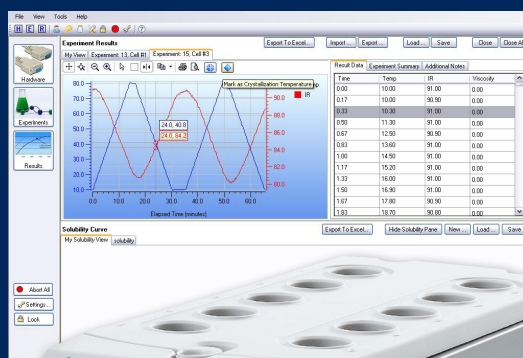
File View Tools Help

H E R

Hardware

Experiments

Results

Experiment Results

Export To Excel... Import ... Export ... Load... Save Close Close All

My View Experiment 13, Cell #1 Experiment 15, Cell #3

Mark as Crystallization Temperature

IR

24.0, 40.8

24.0, 84.2

80.0
70.0
60.0
50.0
40.0
30.0
20.0
10.0

92.0
90.0
88.0
86.0
84.0
82.0
80.0

0.0 10.0 20.0 30.0 40.0 50.0 60.0

Elapsed Time (minutes)

Result Data Experiment Summary Additional Notes

| Time | Temp | IR | Viscosity |
|---|---|---|---|
| 0.00 | 10.00 | 91.00 | 0.00 |
| 0.17 | 10.00 | 90.90 | 0.00 |
| 0.33 | 10.30 | 91.00 | 0.00 |
| 0.50 | 11.30 | 91.00 | 0.00 |
| 0.67 | 12.50 | 90.90 | 0.00 |
| 0.83 | 13.60 | 91.00 | 0.00 |
| 1.00 | 14.50 | 91.00 | 0.00 |
| 1.17 | 15.20 | 91.00 | 0.00 |
| 1.33 | 16.00 | 91.00 | 0.00 |
| 1.50 | 16.90 | 91.00 | 0.00 |
| 1.67 | 17.80 | 90.90 | 0.00 |
| 1.83 | 18.70 | 90.80 | 0.00 |

Solubility Curve

Export To Excel... Hide Solubility Pane New... Load... Save

My Solubility View solubility

Abort All

Settings...

Lock